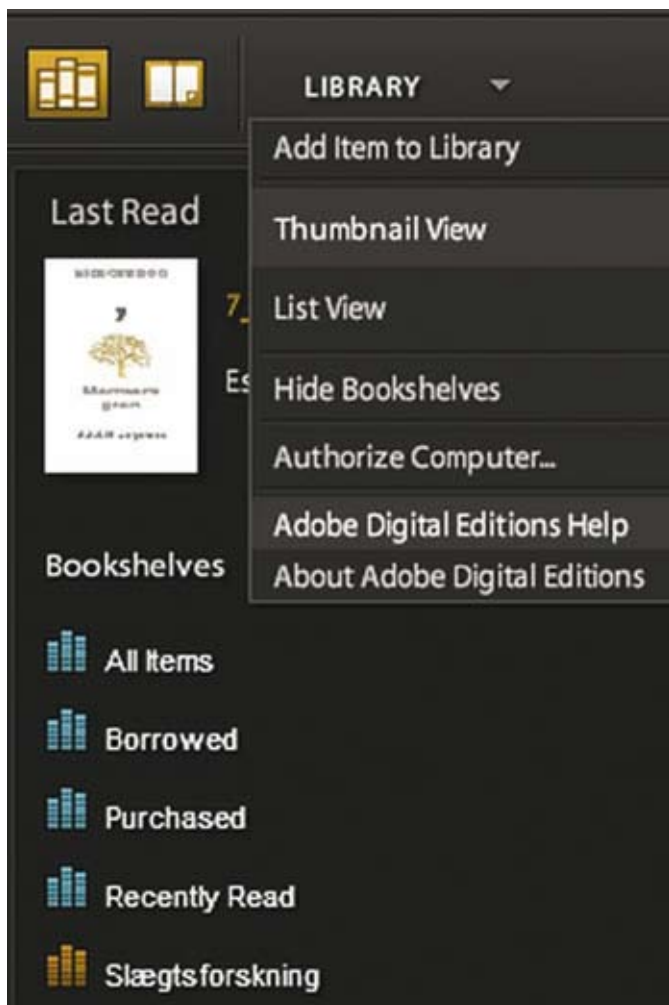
LIBRARY

Add Item to Library

Thumbnail View

List View

Hide Bookshelves

Authorize Computer...

Adobe Digital Editions Help

About Adobe Digital Editions

Last Read

7_

Es

Bookshelves

All Items

Borrowed

Purchased

Recently Read

Slægtsforskning